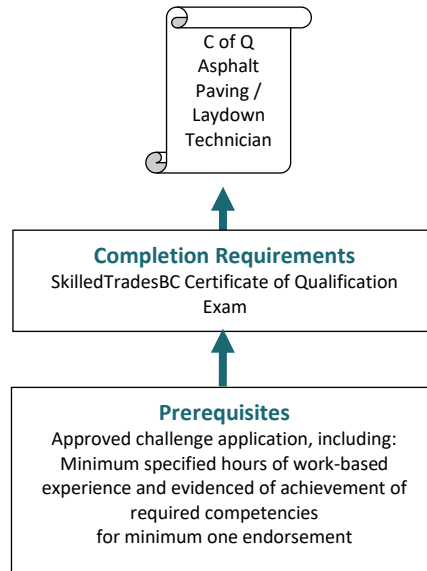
C of Q Asphalt Paving / Laydown Technician

Completion Requirements
SkilledTradesBC Certificate of Qualification Exam

Prerequisites
Approved challenge application, including: Minimum specified hours of work-based experience and evidenced of achievement of required competencies for minimum one endorsement